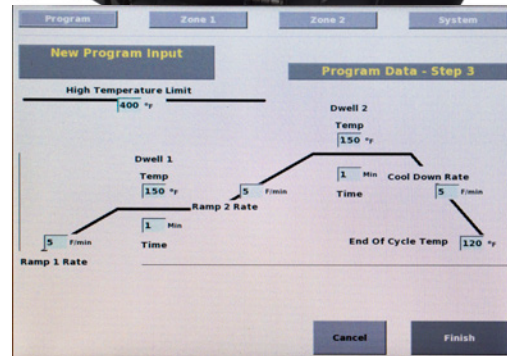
Program

Zone 1

Zone 2

System

New Program Input

Program Data - Step 3

High Temperature Limit

400 °F

Dwell 2

Temp

150 °F

Dwell 1

Temp

150 °F

5 F/min

Ramp 2 Rate

1 Min

Time

Cool Down Rate

5 F/min

1 Min

Time

5 F/min

Ramp 1 Rate

End Of Cycle Temp

120 °F

Cancel

Finish